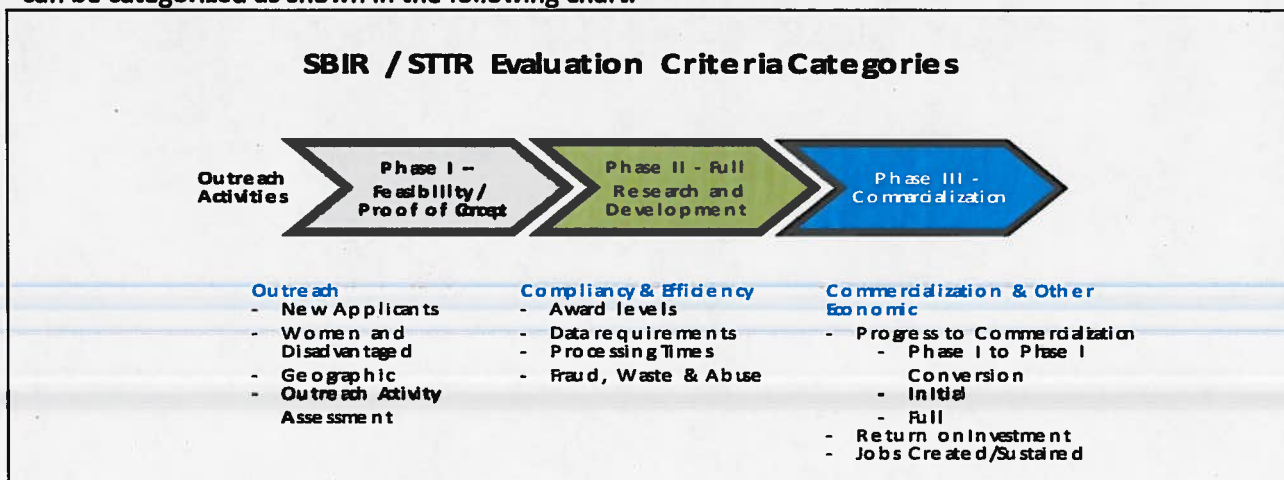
can be categorized as shown in the following chart.

SBIR / STTR Evaluation Criteria Categories

Outreach Activities

Phase I – Feasibility / Proof of Concept

Phase II - Full Research and Development

Phase III - Commercialization

Outreach
- New Applicants
- Women and Disadvantaged
- Geographic
- Outreach Activity Assessment

Compliancy & Efficiency
- Award levels
- Data requirements
- Processing Times
- Fraud, Waste & Abuse

Commercialization & Other Economic
- Progress to Commercialization
  - Phase I to Phase I Conversion
  - Initial
  - Full
- Return on Investment
- Jobs Created/Sustained